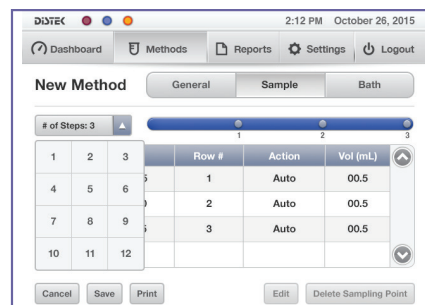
DISTEK

2:12 PM October 26, 2015

Dashboard | Methods | Reports | Settings | Logout

New Method

General | Sample | Bath

# of Steps: 3

1 2 3

| 1 | 2 | 3 |
|---|---|---|
| 4 | 5 | 6 |
| 7 | 8 | 9 |
| 10 | 11 | 12 |

| Row # | Action | Vol (mL) |
|---|---|---|
| 1 | Auto | 00.5 |
| 2 | Auto | 00.5 |
| 3 | Auto | 00.5 |

Cancel | Save | Print | Edit | Delete Sampling Point